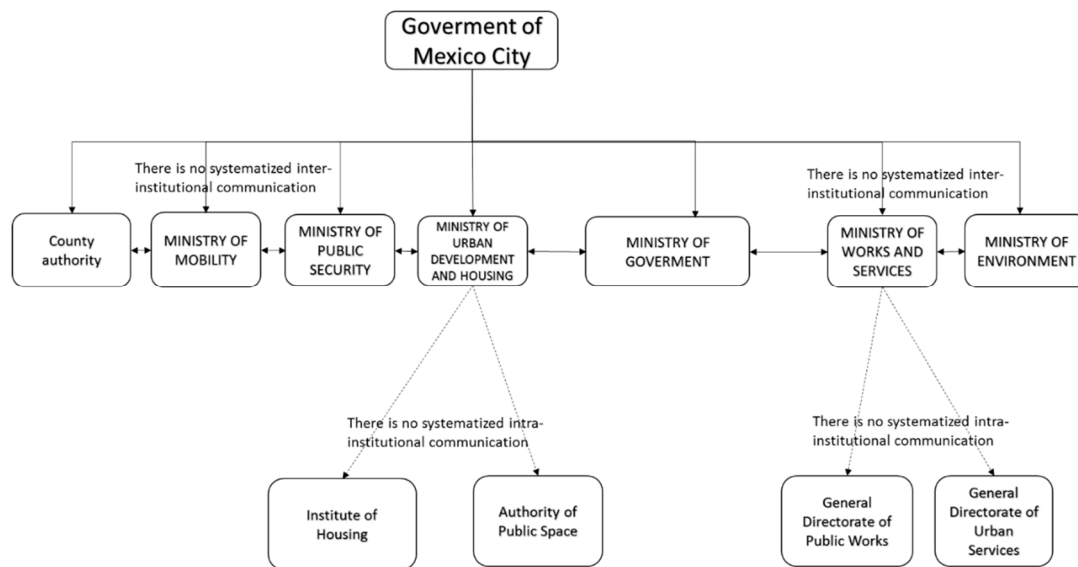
Goverment of Mexico City

There is no systematized inter-institutional communication

There is no systematized inter-institutional communication

County authority

MINISTRY OF MOBILITY

MINISTRY OF PUBLIC SECURITY

MINISTRY OF URBAN DEVELOPMENT AND HOUSING

MINISTRY OF GOVERMENT

MINISTRY OF WORKS AND SERVICES

MINISTRY OF ENVIRONMENT

There is no systematized intra-institutional communication

There is no systematized intra-institutional communication

Institute of Housing

Authority of Public Space

General Directorate of Public Works

General Directorate of Urban Services